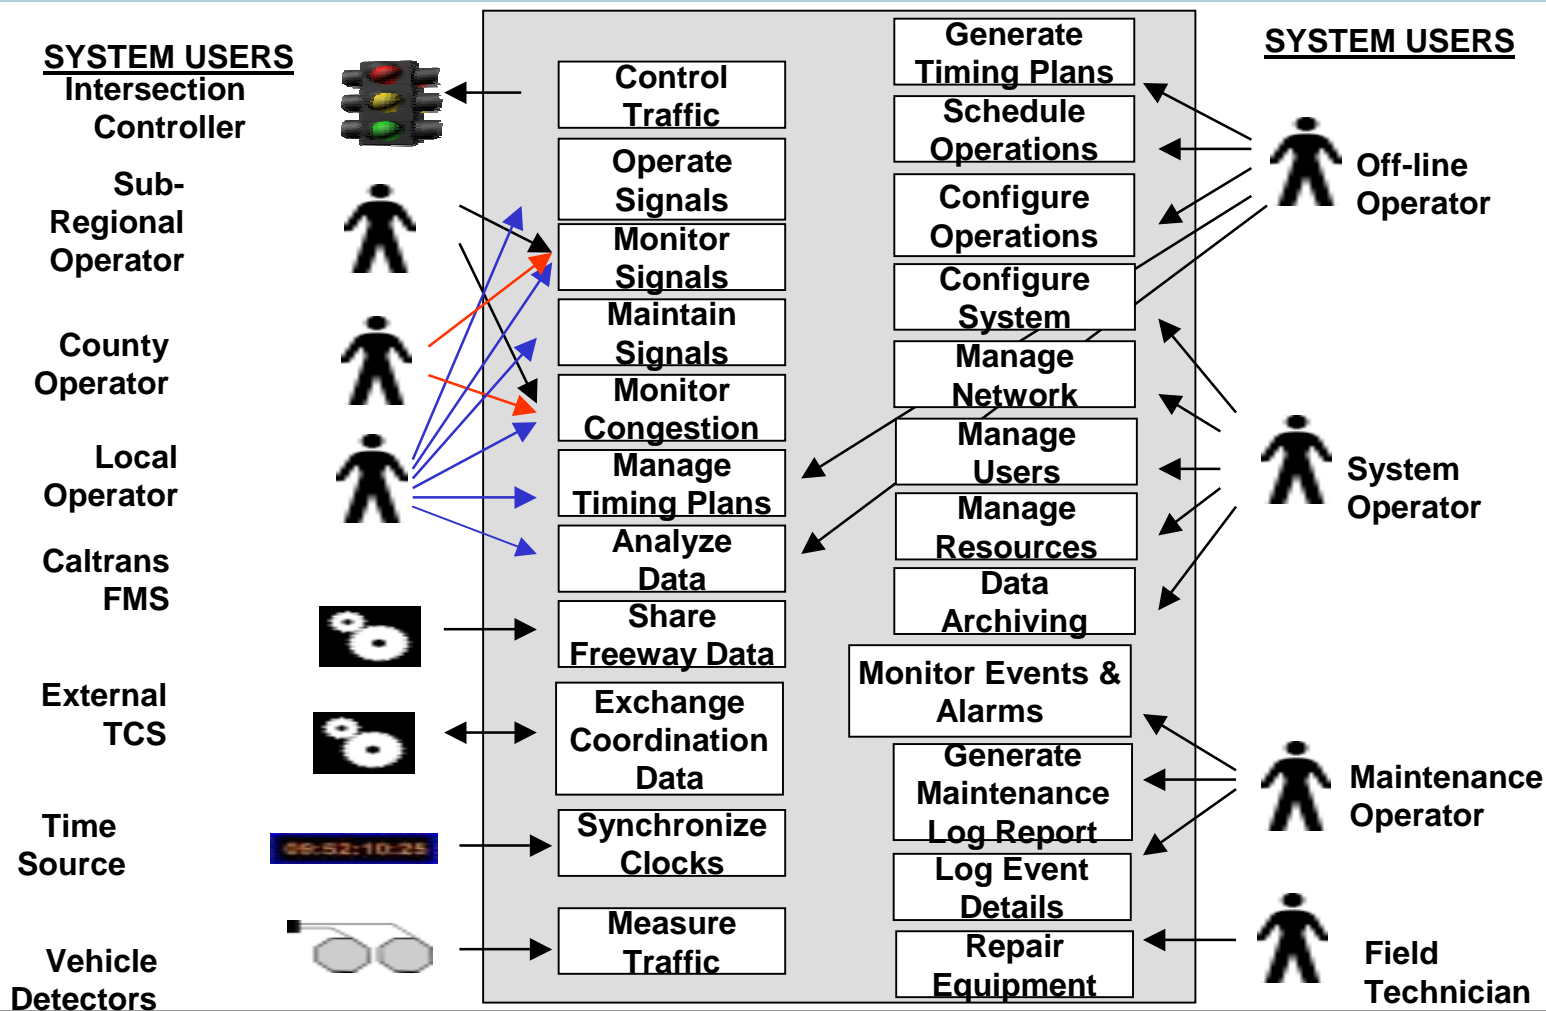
SYSTEM USERS
Intersection Controller

Sub-Regional Operator

County Operator

Local Operator

Caltrans FMS

External TCS

Time Source

09:52:10:25

Vehicle Detectors

Control Traffic

Operate Signals

Monitor Signals

Maintain Signals

Monitor Congestion

Manage Timing Plans

Analyze Data

Share Freeway Data

Exchange Coordination Data

Synchronize Clocks

Measure Traffic

Generate Timing Plans

Schedule Operations

Configure Operations

Configure System

Manage Network

Manage Users

Manage Resources

Data Archiving

Monitor Events & Alarms

Generate Maintenance Log Report

Log Event Details

Repair Equipment

SYSTEM USERS

Off-line Operator

System Operator

Maintenance Operator

Field Technician